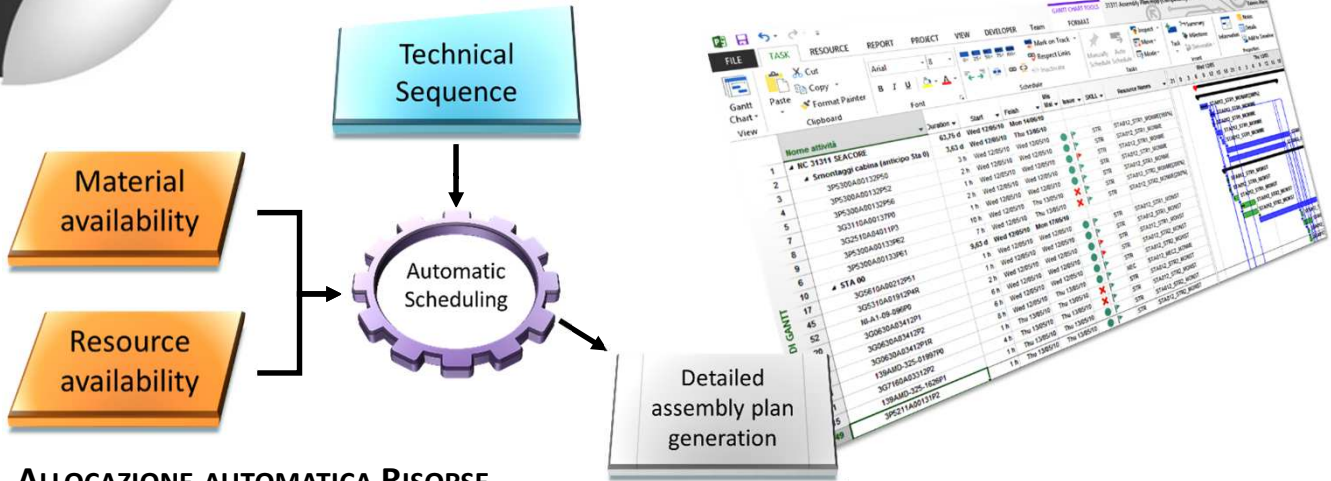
Technical Sequence

Material availability

Resource availability

Automatic Scheduling

Detailed assembly plan generation

FILE TASK RESOURCE REPORT PROJECT VIEW DEVELOPER Team FORMAT

GANTT CHART TOOLS

Gantt Chart View

Paste Cut Copy Format Painter Clipboard

Arial 8 Font

Mark on Track Respect Links Inactivate Schedule

Manually Schedule Auto Schedule Tasks

Inspect Move Mode

Task Summary Milestone Deliverable Insert

Information Notes Details Add to Timeline Properties

| | Nome attività | Duration | Start | Finish |
|---|---|---|---|---|
| 1 | NC 31311 SEACORE | 63,75 d | Wed 12/05/10 | Mon 16/08/10 |
| 2 | Smontaggi cabina (anticipo Sta 0) | 3,63 d | Wed 12/05/10 | Thu 13/05/10 |
| 3 | 3P5300A00132P50 | 3 h | Wed 12/05/10 | Wed 12/05/10 |
| 4 | 3P5300A00132P52 | 1 h | Wed 12/05/10 | Wed 12/05/10 |
| 5 | 3P5300A00132P56 | 2 h | Wed 12/05/10 | Wed 12/05/10 |
| 6 | 3G3110A00137P0 | 1 h | Wed 12/05/10 | Wed 12/05/10 |
| 7 | 3G2510A04011P3 | 10 h | Wed 12/05/10 | Thu 13/05/10 |
| 8 | 3P5300A00133P62 | 7 h | Wed 12/05/10 | Thu 13/05/10 |
| 9 | 3P5300A00133P61 | 9,63 d | Wed 12/05/10 | Mon 17/05/10 |
| 10 | STA 00 | 1 h | Wed 12/05/10 | Wed 12/05/10 |
| 17 | 3G5810A00212P51 | 2 h | Wed 12/05/10 | Wed 12/05/10 |
| 45 | 3G5310A01912P4R | 6 h | Wed 12/05/10 | Wed 12/05/10 |
| 52 | NI-A1-09-096P0 | 8 h | Wed 12/05/10 | Thu 13/05/10 |
| 20 | 3Q0630A83412P2 | 4 h | Thu 13/05/10 | Thu 13/05/10 |
| | 3Q0630A83412P1R | 1 h | Thu 13/05/10 | Thu 13/05/10 |
| | 3G0630A83412P1R | 1 h | Thu 13/05/10 | Thu 13/05/10 |
| | 139AMD-325-01897P0 | | | |
| | 3G7160A03312P2 | | | |
| | 139AMD-325-1626P1 | | | |
| | 3P5211A00131P2 | | | |

DI GANTT

ALLOCAZIONE AUTOMATICA RISORSE